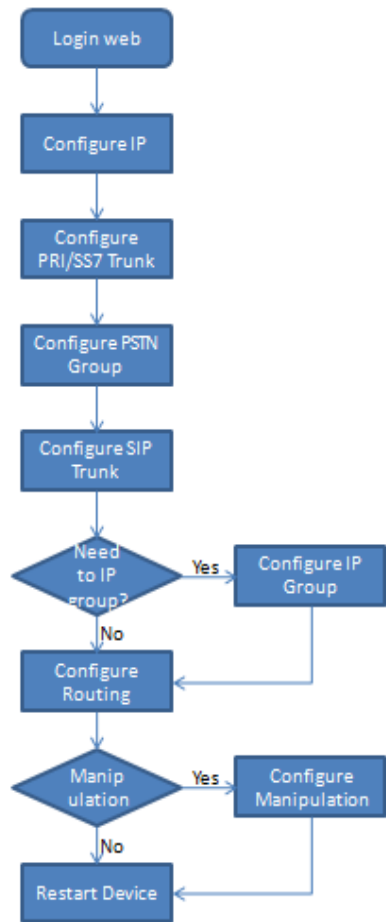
Login web

Configure IP

Configure PRI/SS7 Trunk

Configure PSTN Group

Configure SIP Trunk

Need to IP group?

Yes

Configure IP Group

No

Configure Routing

Manipulation

Yes

Configure Manipulation

No

Restart Device